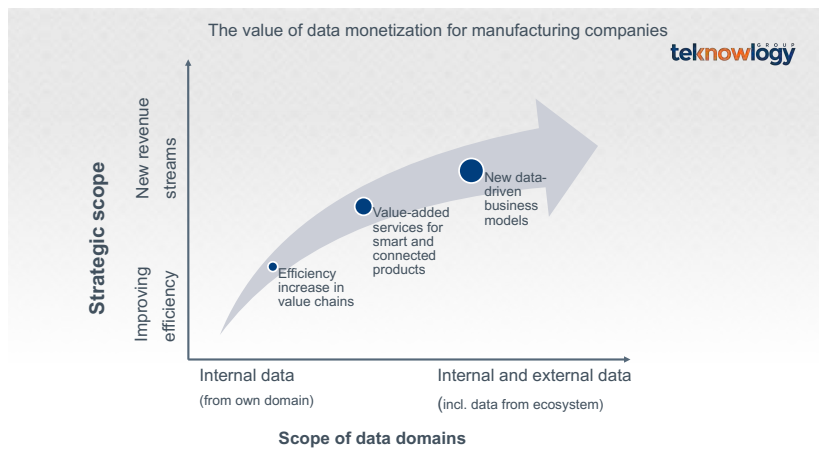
The value of data monetization for manufacturing companies

teknowlogy GROUP

Strategic scope

New revenue streams

Improving efficiency

Efficiency increase in value chains

Value-added services for smart and connected products

New data-driven business models

Internal data
(from own domain)

Internal and external data
(incl. data from ecosystem)

Scope of data domains